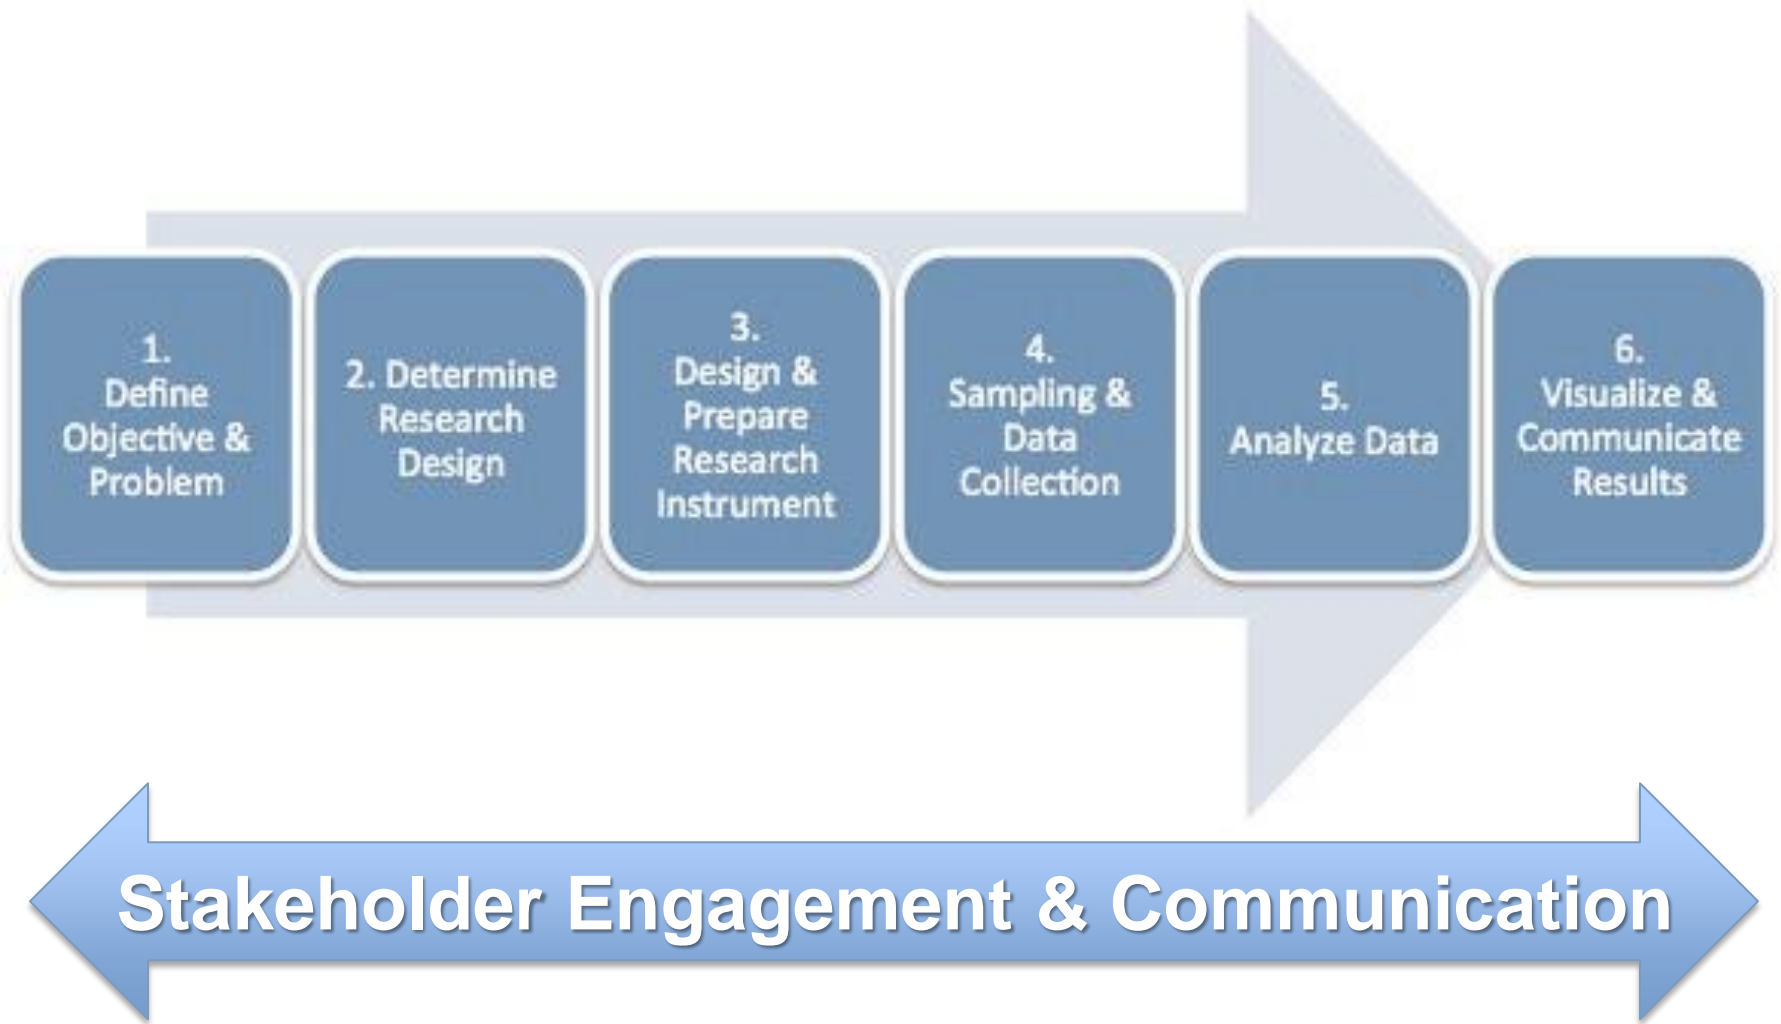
1. Define Objective & Problem

2. Determine Research Design

3. Design & Prepare Research Instrument

4. Sampling & Data Collection

5. Analyze Data

6. Visualize & Communicate Results

Stakeholder Engagement & Communication